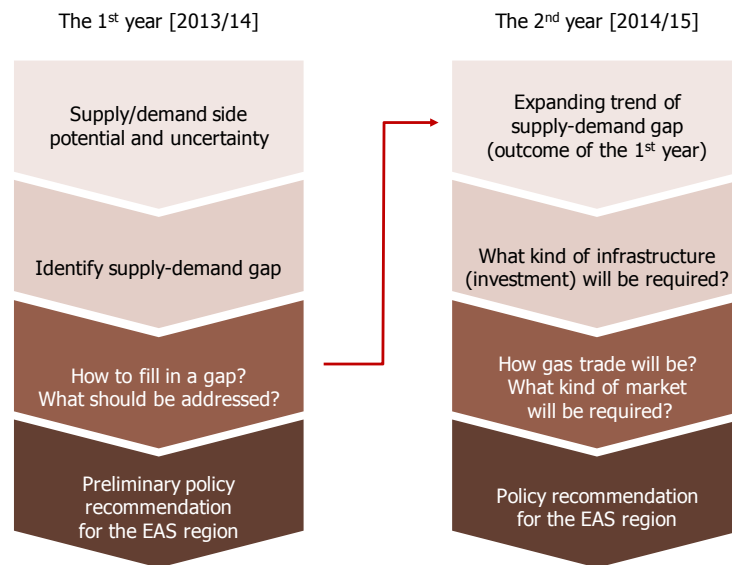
The 1$^{st}$ year [2013/14]

Supply/demand side potential and uncertainty

Identify supply-demand gap

How to fill in a gap? What should be addressed?

Preliminary policy recommendation for the EAS region

The 2$^{nd}$ year [2014/15]

Expanding trend of supply-demand gap (outcome of the 1$^{st}$ year)

What kind of infrastructure (investment) will be required?

How gas trade will be? What kind of market will be required?

Policy recommendation for the EAS region